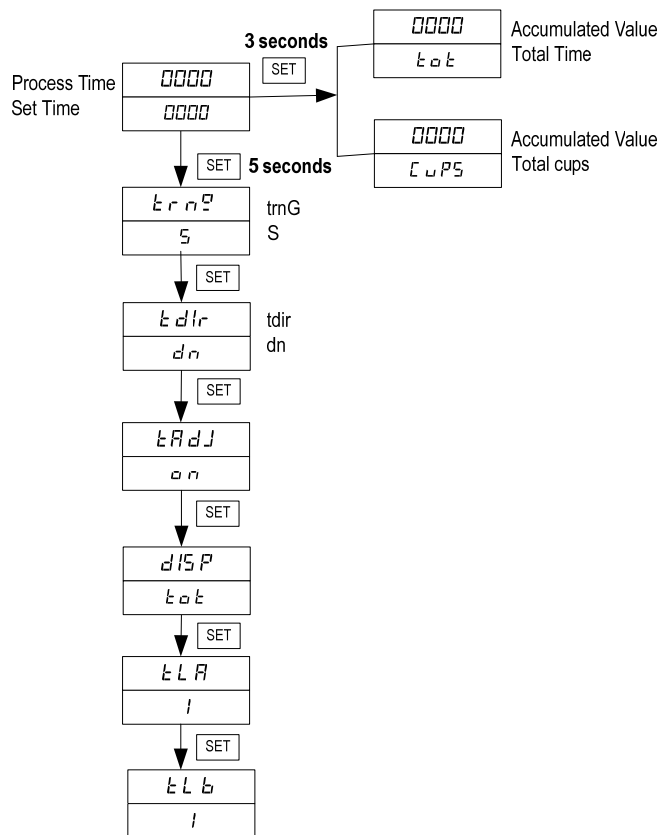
3 seconds
SET
0000
tot
Accumulated Value
Total Time

Process Time
Set Time
0000
0000

0000
CuPS
Accumulated Value
Total cups

SET
5 seconds

trnG
S
trnG
S

SET

tdir
dn
tdir
dn

SET

tAdJ
on

SET

diSP
tot

SET

tLA
1

SET

tLb
1